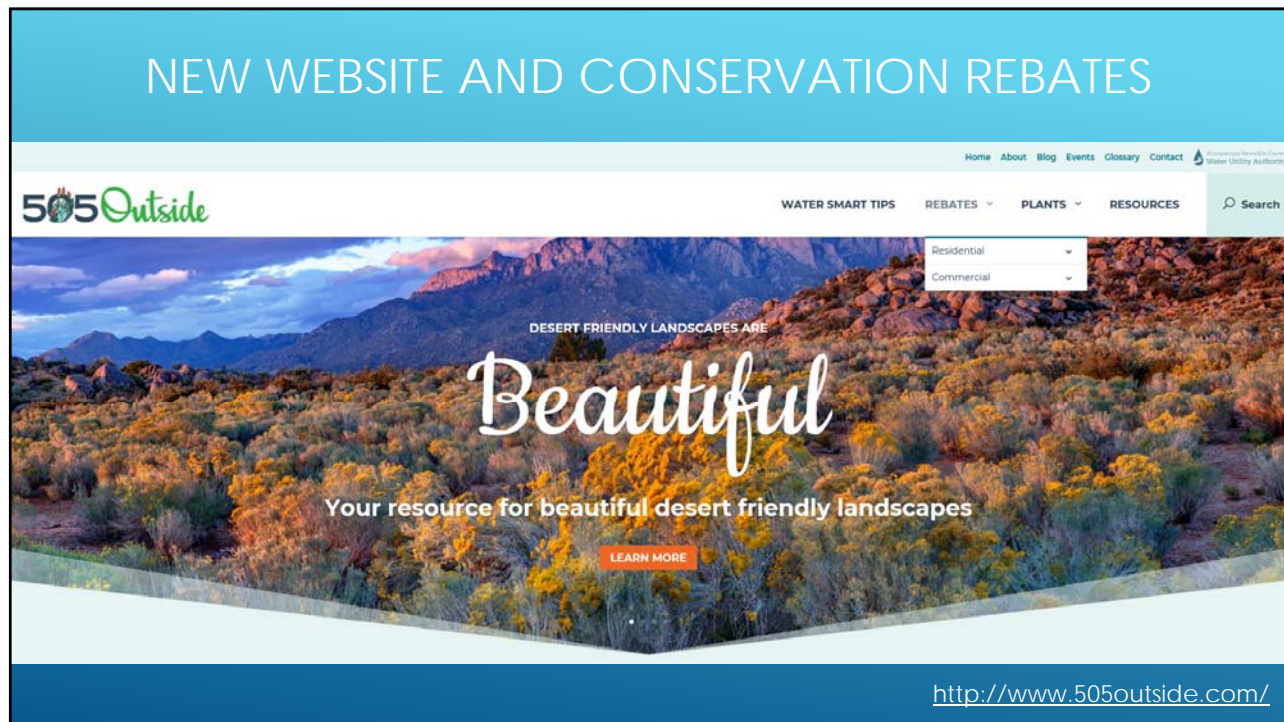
NEW WEBSITE AND CONSERVATION REBATES

Home About Blog Events Glossary Contact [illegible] Water Utility Authority

505Outside

WATER SMART TIPS REBATES PLANTS RESOURCES Search

Residential
Commercial

DESERT FRIENDLY LANDSCAPES ARE

Beautiful

Your resource for beautiful desert friendly landscapes

LEARN MORE

http://www.505outside.com/